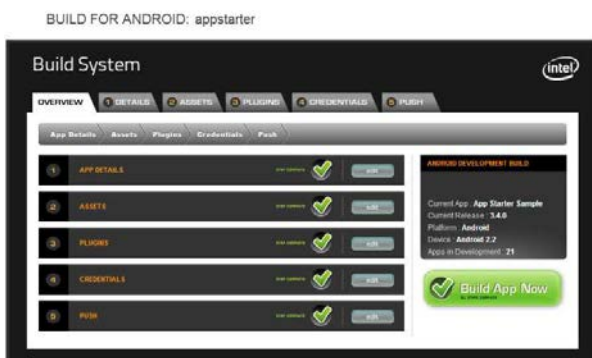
BUILD FOR ANDROID: appstarter

Build System

intel

OVERVIEW 1 DETAILS 2 ASSETS 3 PLUGINS 4 CREDENTIALS 5 PUSH

App Details Assets Plugins Credentials Push

1 APP DETAILS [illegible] edit

2 ASSETS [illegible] edit

3 PLUGINS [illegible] edit

4 CREDENTIALS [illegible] edit

5 PUSH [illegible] edit

ANDROID DEVELOPMENT BUILD

Current App : App Starter Sample
Current Release : 3.4.0
Platform : Android
Device : Android 2.2
Apps in Development : 21

Build App Now
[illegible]